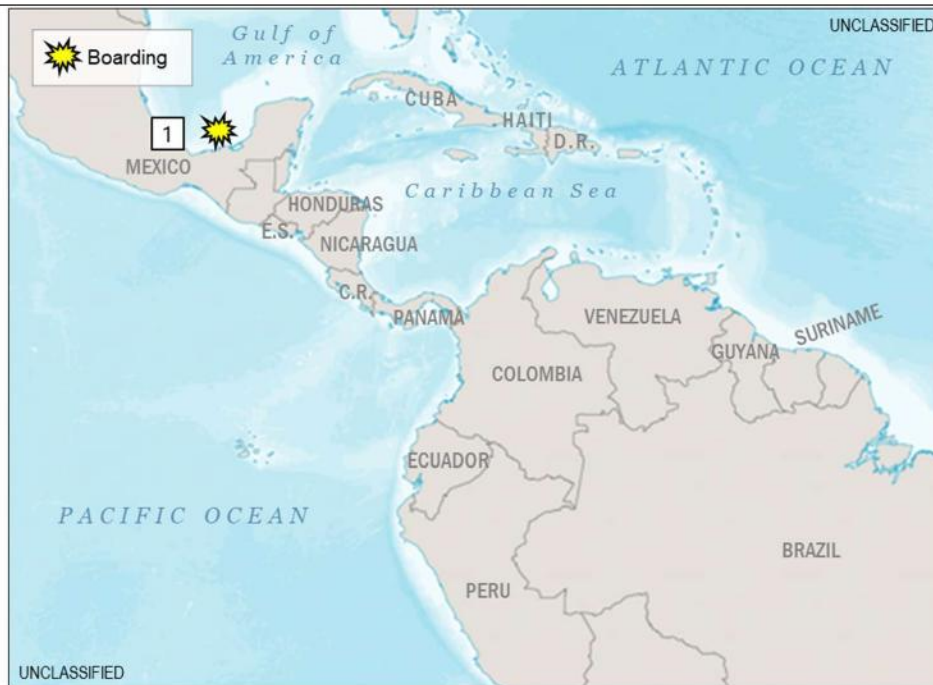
UNCLASSIFIED

Boarding

Gulf of America

ATLANTIC OCEAN

1

CUBA

HAITI

D.R.

MEXICO

Caribbean Sea

HONDURAS

E.S.

NICARAGUA

C.R.

PANAMA

VENEZUELA

SURINAME

GUYANA

COLOMBIA

ECUADOR

PACIFIC OCEAN

BRAZIL

PERU

UNCLASSIFIED